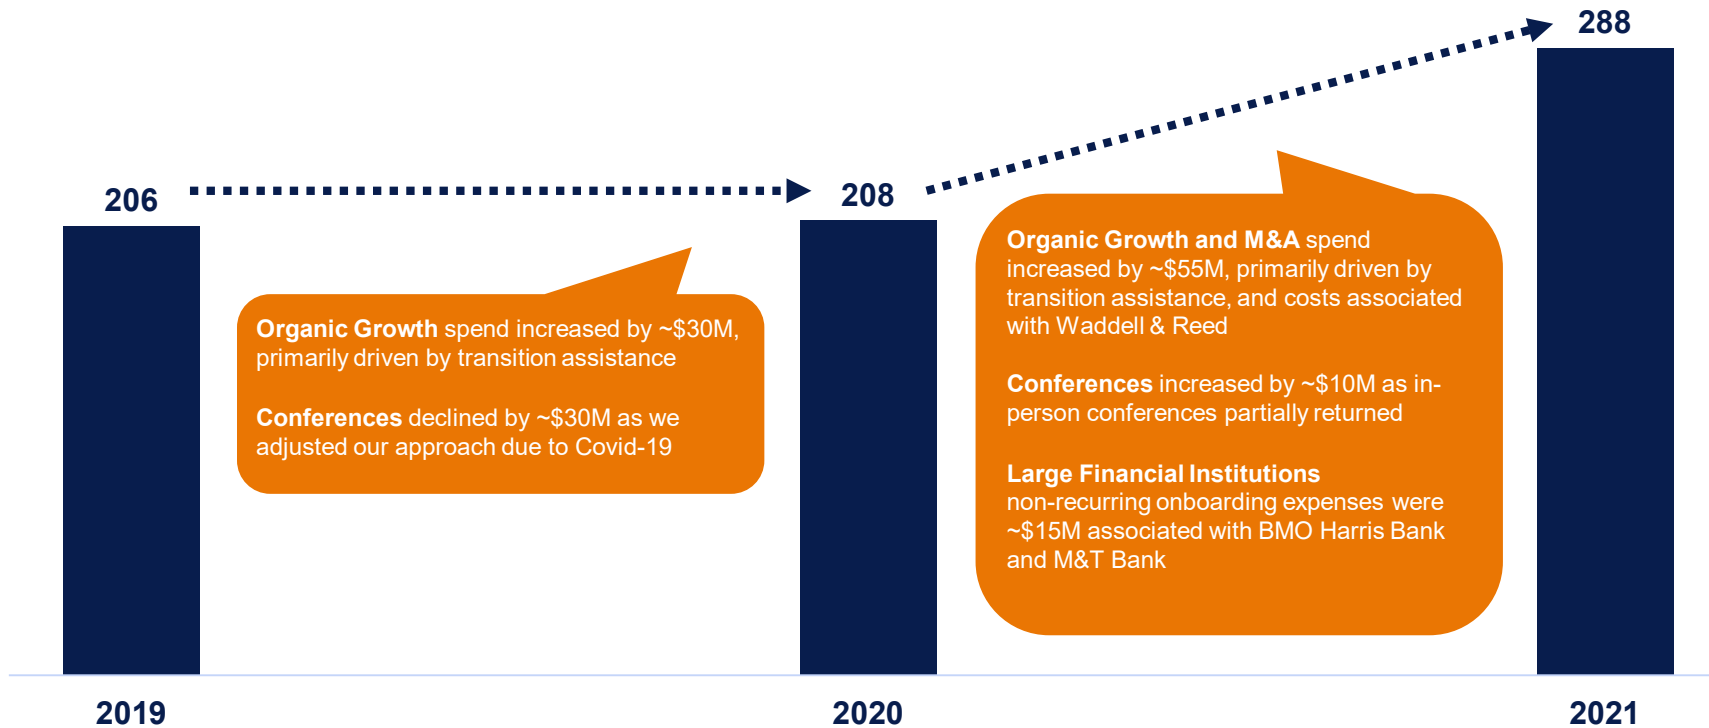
206

208

288

Organic Growth spend increased by ~\$30M, primarily driven by transition assistance

Conferences declined by ~\$30M as we adjusted our approach due to Covid-19

Organic Growth and M&A spend increased by ~\$55M, primarily driven by transition assistance, and costs associated with Waddell & Reed

Conferences increased by ~\$10M as in-person conferences partially returned

Large Financial Institutions non-recurring onboarding expenses were ~\$15M associated with BMO Harris Bank and M&T Bank

2019

2020

2021